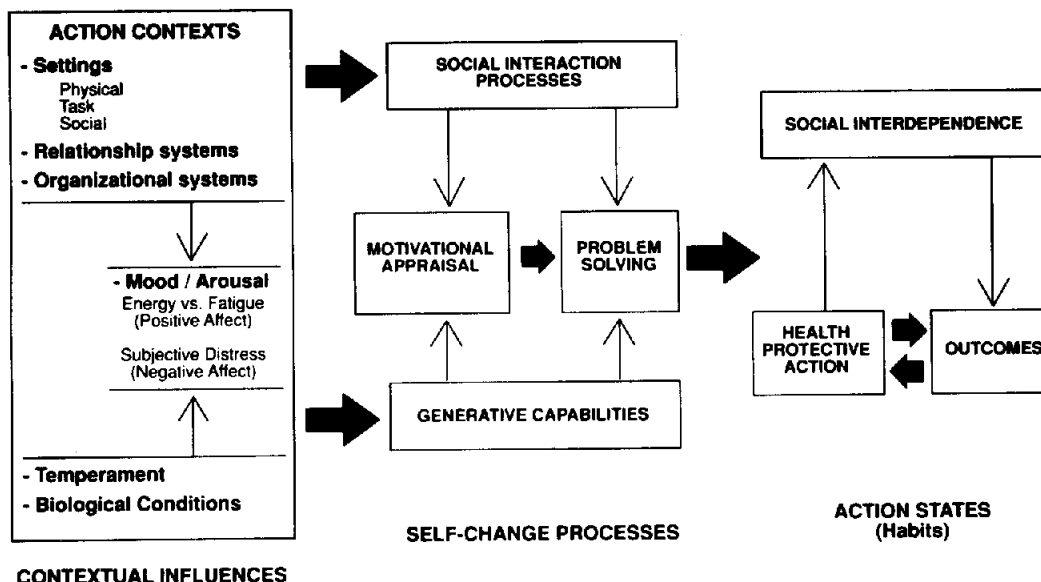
ACTION CONTEXTS

- Settings
Physical
Task
Social

- Relationship systems

- Organizational systems

- Mood / Arousal
Energy vs. Fatigue
(Positive Affect)

Subjective Distress
(Negative Affect)

- Temperament

- Biological Conditions

CONTEXTUAL INFLUENCES

SOCIAL INTERACTION PROCESSES

MOTIVATIONAL APPRAISAL

PROBLEM SOLVING

GENERATIVE CAPABILITIES

SELF-CHANGE PROCESSES

SOCIAL INTERDEPENDENCE

HEALTH PROTECTIVE ACTION

OUTCOMES

ACTION STATES
(Habits)